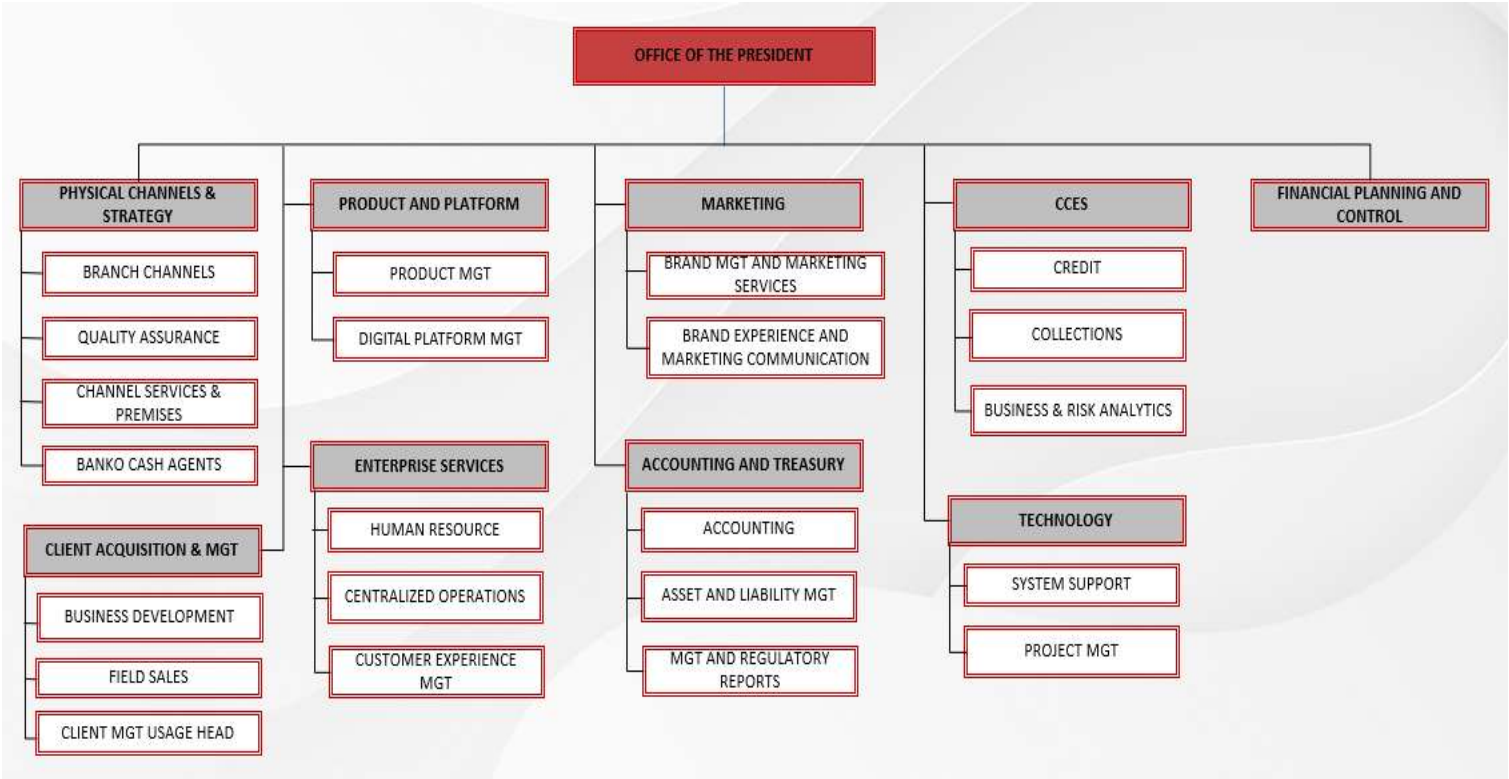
OFFICE OF THE PRESIDENT

PHYSICAL CHANNELS & STRATEGY

BRANCH CHANNELS

QUALITY ASSURANCE

CHANNEL SERVICES & PREMISES

BANKO CASH AGENTS

CLIENT ACQUISITION & MGT

BUSINESS DEVELOPMENT

FIELD SALES

CLIENT MGT USAGE HEAD

PRODUCT AND PLATFORM

PRODUCT MGT

DIGITAL PLATFORM MGT

ENTERPRISE SERVICES

HUMAN RESOURCE

CENTRALIZED OPERATIONS

CUSTOMER EXPERIENCE MGT

MARKETING

BRAND MGT AND MARKETING SERVICES

BRAND EXPERIENCE AND MARKETING COMMUNICATION

ACCOUNTING AND TREASURY

ACCOUNTING

ASSET AND LIABILITY MGT

MGT AND REGULATORY REPORTS

CCES

CREDIT

COLLECTIONS

BUSINESS & RISK ANALYTICS

TECHNOLOGY

SYSTEM SUPPORT

PROJECT MGT

FINANCIAL PLANNING AND CONTROL